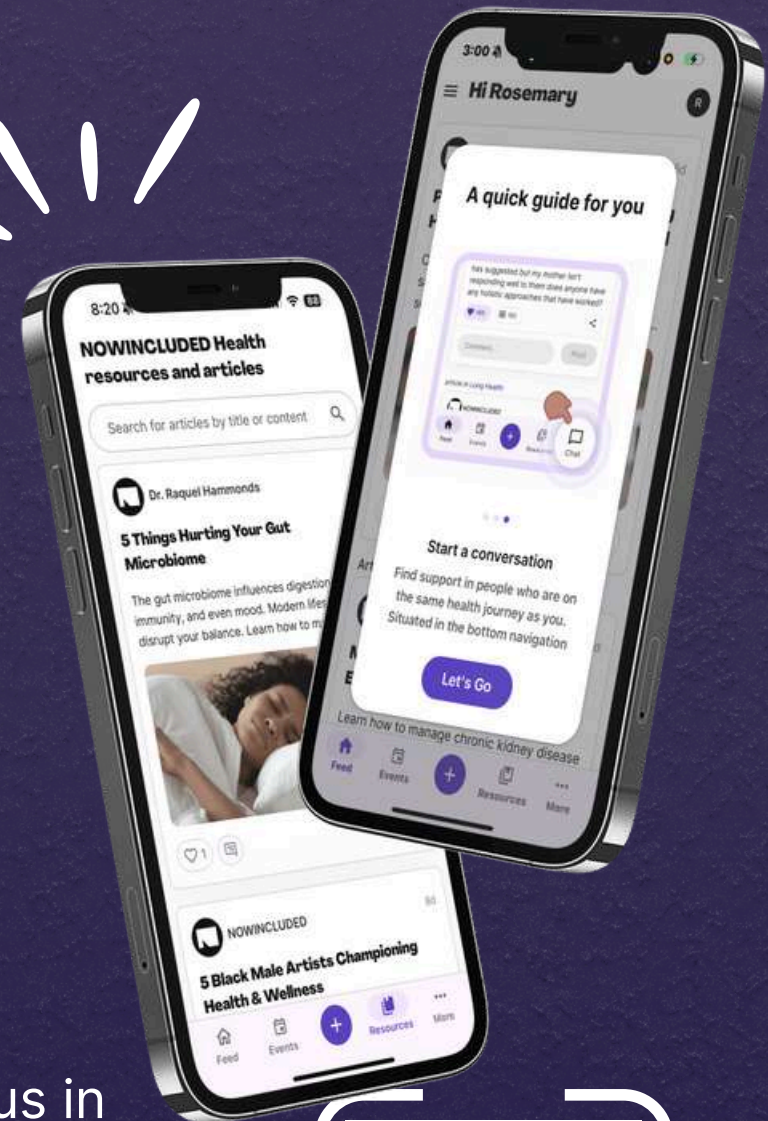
8:20

NOWINCLUDED Health resources and articles

Search for articles by title or content

Dr. Raquel Hammonds

5 Things Hurting Your Gut Microbiome

The gut microbiome influences digestion, immunity, and even mood. Modern lifes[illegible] disrupt your balance. Learn how to m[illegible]

1

NOWINCLUDED

5 Black Male Artists Championing Health & Wellness

Feed Events Resources More

3:00

Hi Rosemary

R

A quick guide for you

Start a conversation

Find support in people who are on the same health journey as you. Situated in the bottom navigation

Let's Go

Learn how to manage chronic kidney disease

Feed Events Resources More

us in